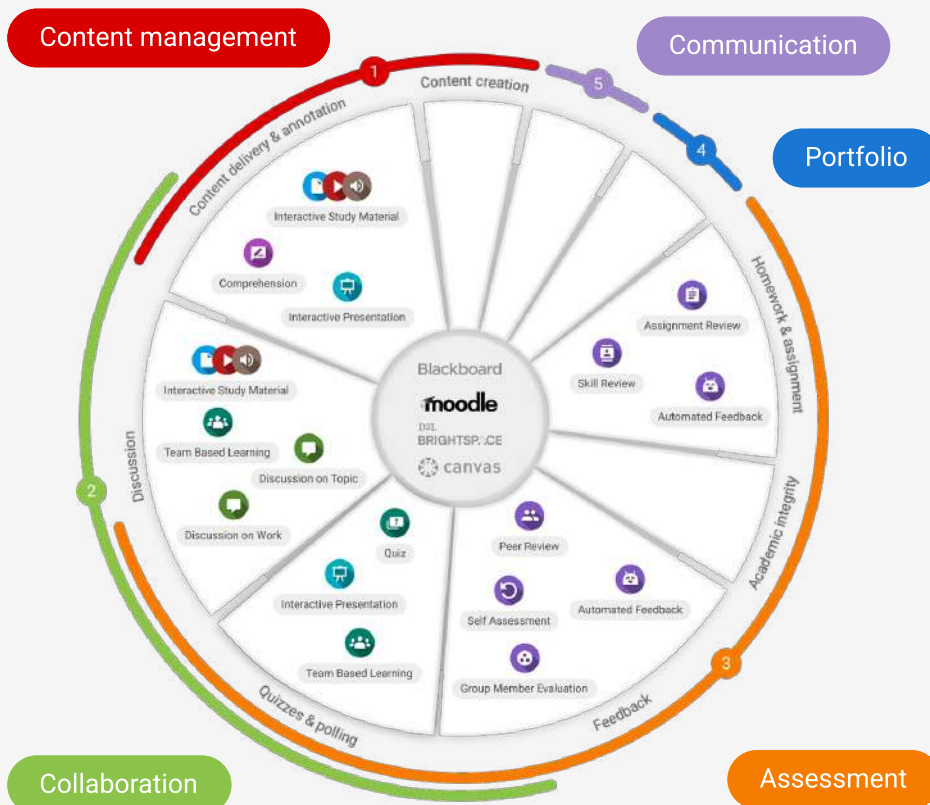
Content management

Communication

Portfolio

1

5

4

2

3

Content creation

Content delivery & annotation

Interactive Study Material

Comprehension

Interactive Presentation

Homework & assignment

Assignment Review

Skill Review

Automated Feedback

Blackboard

moodle

D2L BRIGHTSPACE

canvas

Discussion

Interactive Study Material

Team Based Learning

Discussion on Topic

Discussion on Work

Academic integrity

Quiz

Interactive Presentation

Team Based Learning

Quizzes & polling

Peer Review

Self Assessment

Automated Feedback

Group Member Evaluation

Feedback

Collaboration

Assessment